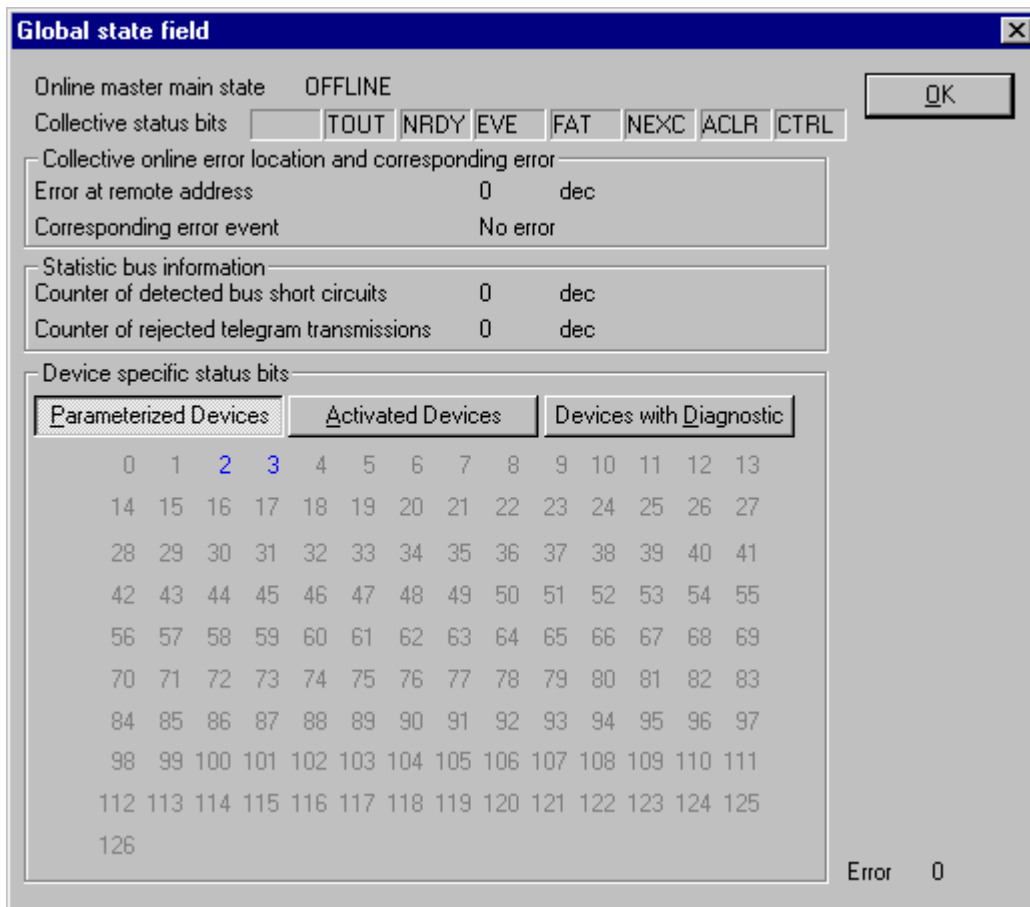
Global state field

Online master main state OFFLINE

Collective status bits

| | TOUT | NRDY | EVE | FAT | NEXC | ACLR | CTRL |
|---|---|---|---|---|---|---|---|

OK

Collective online error location and corresponding error
Error at remote address 0 dec
Corresponding error event No error

Statistic bus information
Counter of detected bus short circuits 0 dec
Counter of rejected telegram transmissions 0 dec

Device specific status bits

Parameterized Devices
Activated Devices
Devices with Diagnostic

0 1 2 3 4 5 6 7 8 9 10 11 12 13
14 15 16 17 18 19 20 21 22 23 24 25 26 27
28 29 30 31 32 33 34 35 36 37 38 39 40 41
42 43 44 45 46 47 48 49 50 51 52 53 54 55
56 57 58 59 60 61 62 63 64 65 66 67 68 69
70 71 72 73 74 75 76 77 78 79 80 81 82 83
84 85 86 87 88 89 90 91 92 93 94 95 96 97
98 99 100 101 102 103 104 105 106 107 108 109 110 111
112 113 114 115 116 117 118 119 120 121 122 123 124 125
126

Error 0